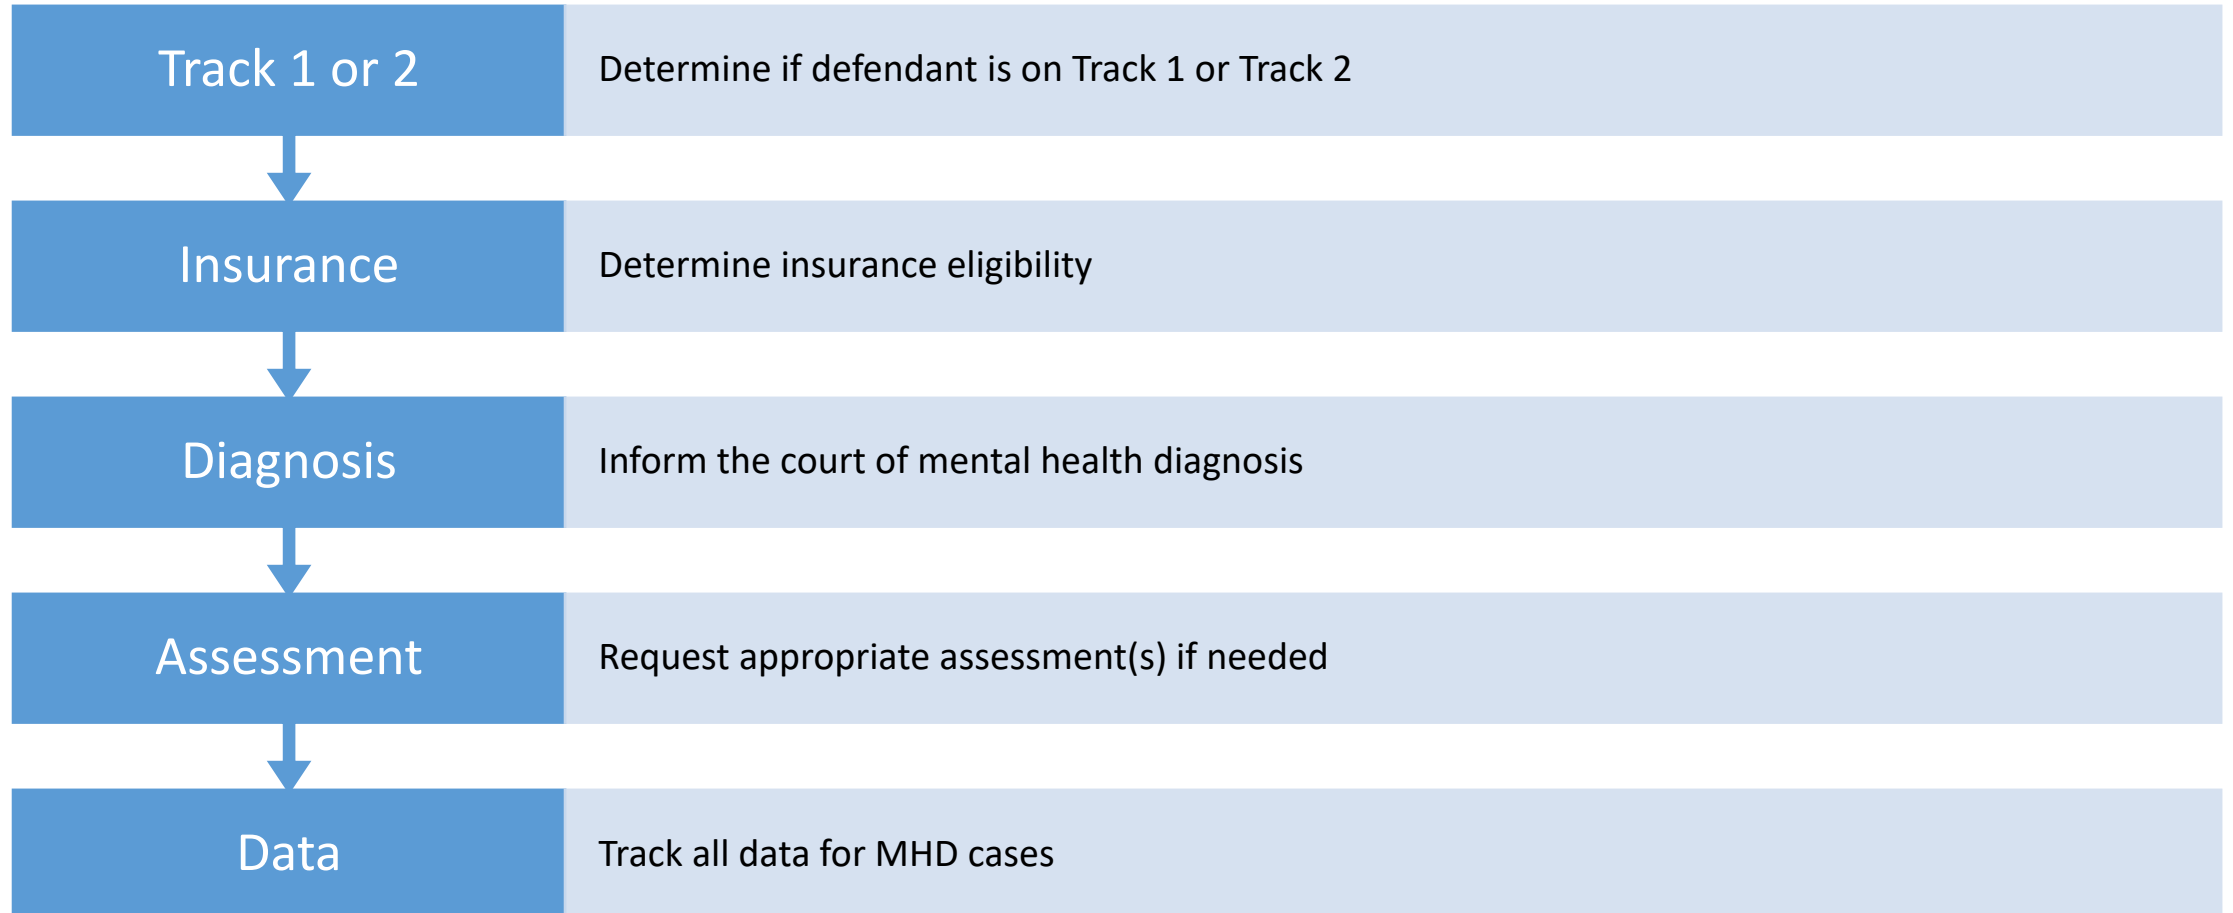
Track 1 or 2

Determine if defendant is on Track 1 or Track 2

Insurance

Determine insurance eligibility

Diagnosis

Inform the court of mental health diagnosis

Assessment

Request appropriate assessment(s) if needed

Data

Track all data for MHD cases